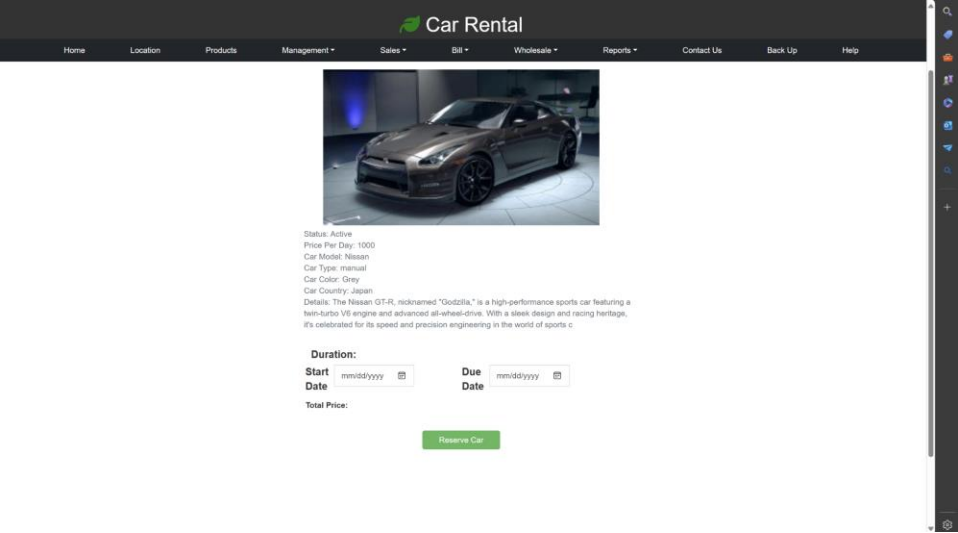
Car Rental

Home Location Products Management ▾ Sales ▾ Bill ▾ Wholesale ▾ Reports ▾ Contact Us Back Up Help

Status: Active
Price Per Day: 1000
Car Model: Nissan
Car Type: manual
Car Color: Grey
Car Country: Japan
Details: The Nissan GT-R, nicknamed "Godzilla," is a high-performance sports car featuring a twin-turbo V6 engine and advanced all-wheel-drive. With a sleek design and racing heritage, it's celebrated for its speed and precision engineering in the world of sports c

Duration:

Start Date mm/dd/yyyy

Due Date mm/dd/yyyy

Total Price:

Reserve Car